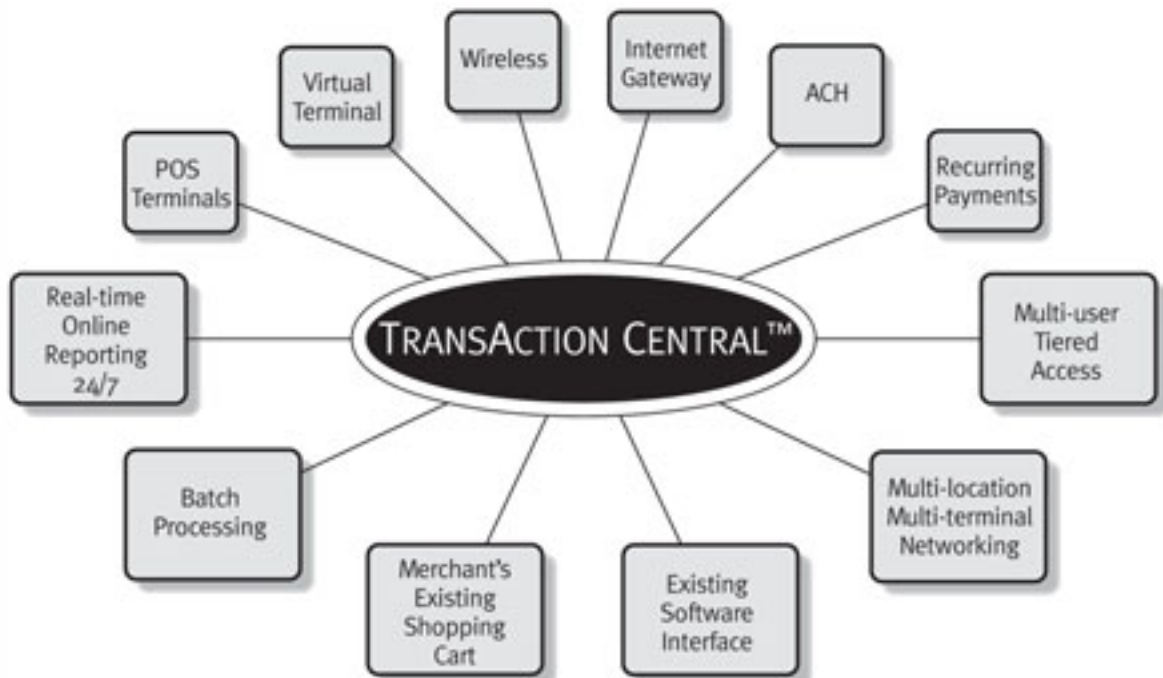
Virtual Terminal

Wireless

Internet Gateway

ACH

POS Terminals

Recurring Payments

Real-time Online Reporting 24/7

TRANSACTION CENTRAL™

Multi-user Tiered Access

Batch Processing

Multi-location Multi-terminal Networking

Merchant's Existing Shopping Cart

Existing Software Interface